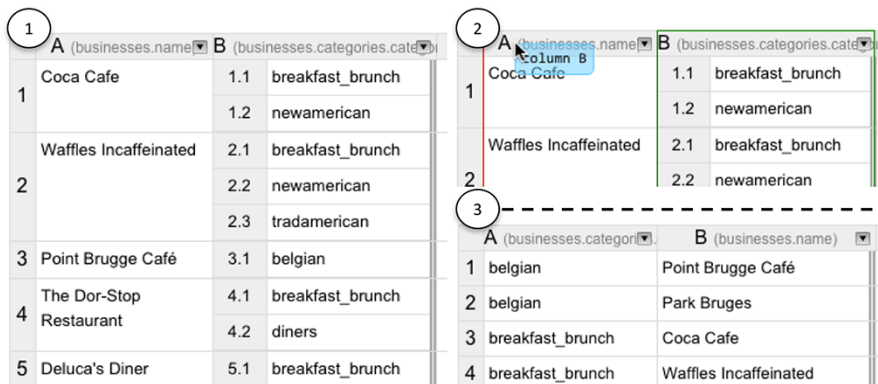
1

| | A (businesses.name) | B (businesses.categories.cate | |
|---|---|---|---|
| 1 | Coca Cafe | 1.1 | breakfast_brunch |
| | | 1.2 | newamerican |
| 2 | Waffles Incaffeinated | 2.1 | breakfast_brunch |
| | | 2.2 | newamerican |
| | | 2.3 | tradamerican |
| 3 | Point Brugge Café | 3.1 | belgian |
| 4 | The Dor-Stop Restaurant | 4.1 | breakfast_brunch |
| | | 4.2 | diners |
| 5 | Deluca's Diner | 5.1 | breakfast_brunch |

2

| | A (businesses.name) | B (businesses.categories.cate | |
|---|---|---|---|
| 1 | Coca Cafe | 1.1 | breakfast_brunch |
| | | 1.2 | newamerican |
| 2 | Waffles Incaffeinated | 2.1 | breakfast_brunch |
| | | 2.2 | newamerican |

Column B

3

| | A (businesses.categor | B (businesses.name) |
|---|---|---|
| 1 | belgian | Point Brugge Café |
| 2 | belgian | Park Bruges |
| 3 | breakfast_brunch | Coca Cafe |
| 4 | breakfast_brunch | Waffles Incaffeinated |